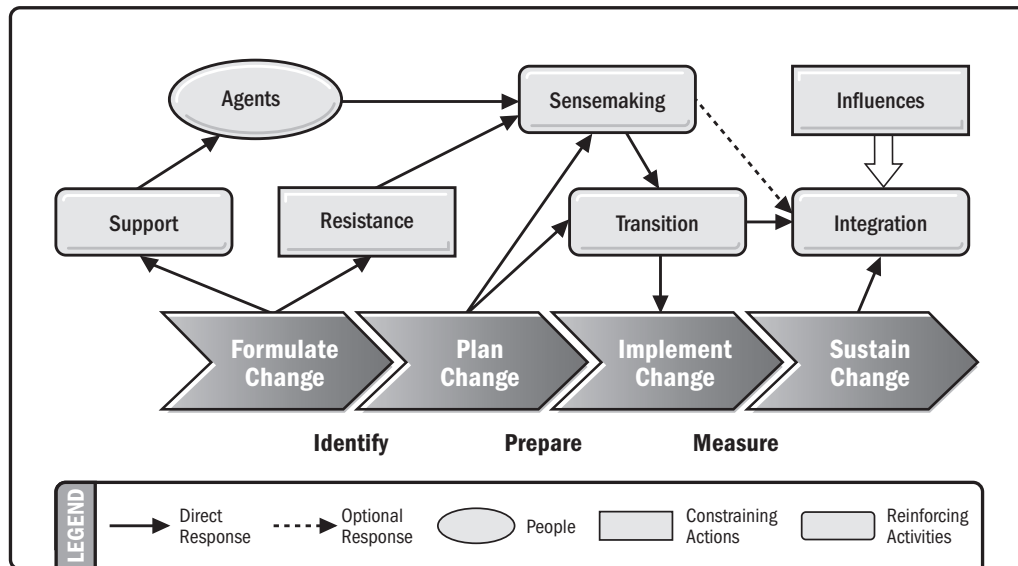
Agents

Sensemaking

Influences

Support

Resistance

Transition

Integration

Formulate Change

Plan Change

Implement Change

Sustain Change

Identify

Prepare

Measure

LEGEND

Direct Response

Optional Response

People

Constraining Actions

Reinforcing Activities